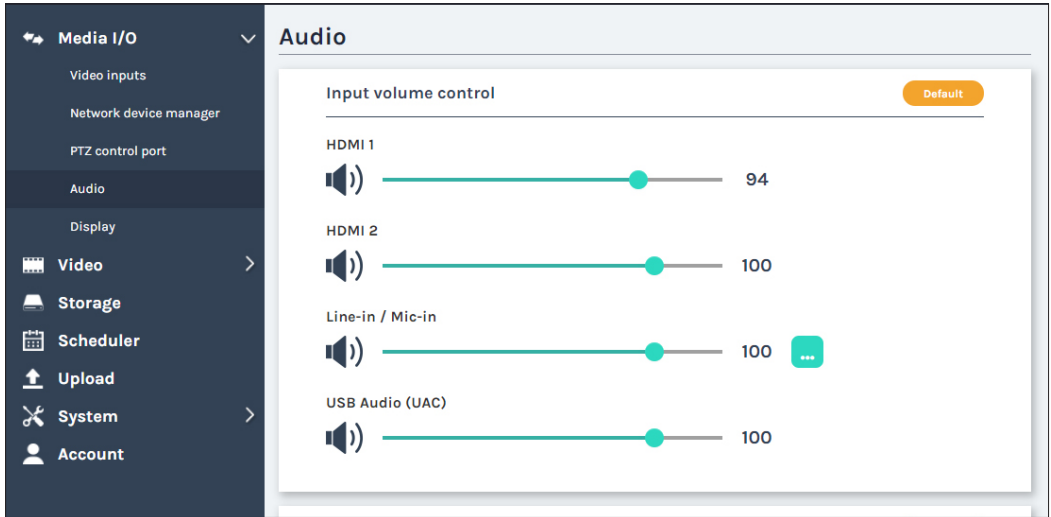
Media I/O

Video inputs

Network device manager

PTZ control port

Audio

Display

Video

Storage

Scheduler

Upload

System

Account

Audio

Input volume control

Default

HDMI 1

94

HDMI 2

100

Line-in / Mic-in

100

...

USB Audio (UAC)

100